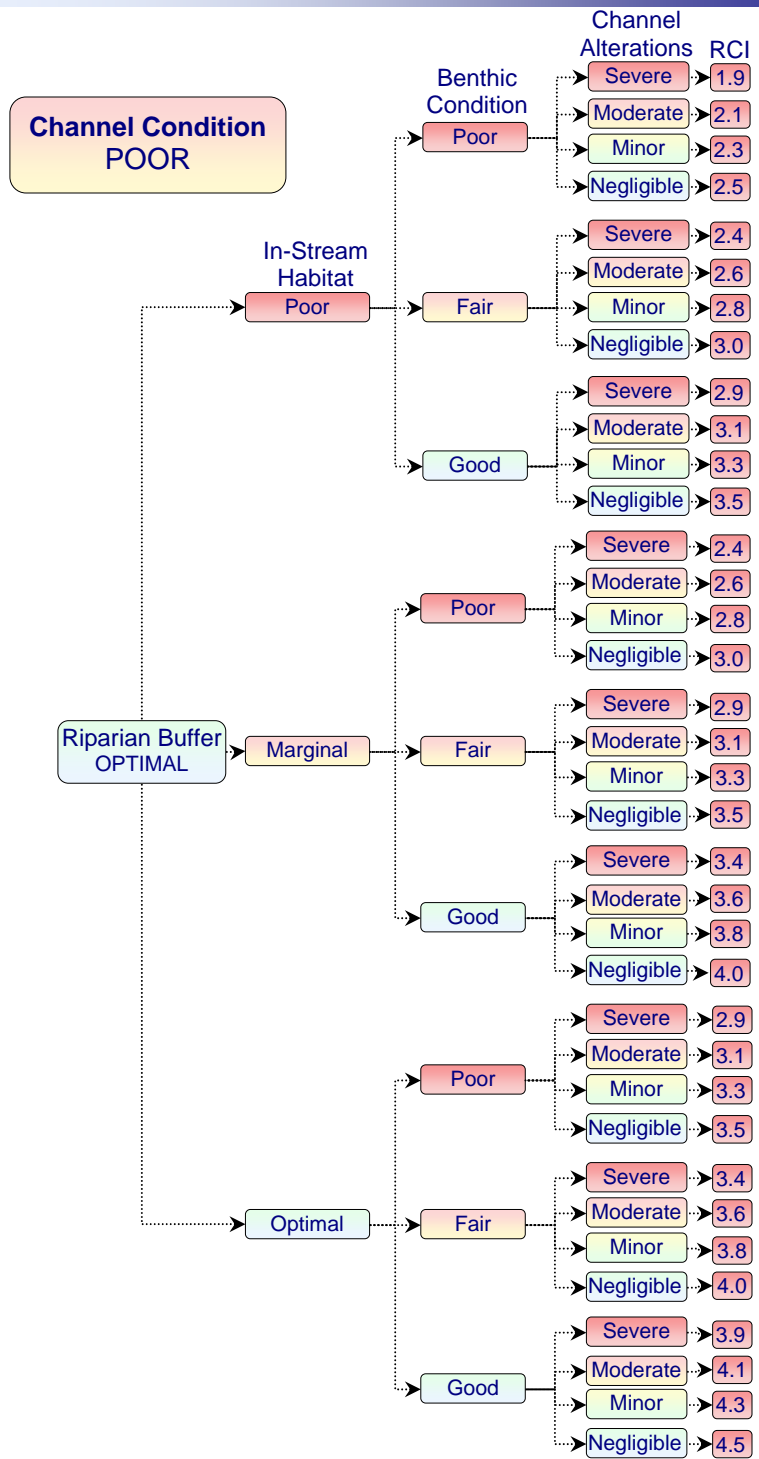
Channel Condition
POOR

Channel Alterations

RCI

Benthic Condition

In-Stream Habitat

Riparian Buffer
OPTIMAL

Poor
Poor
Severe 1.9
Moderate 2.1
Minor 2.3
Negligible 2.5
Fair
Severe 2.4
Moderate 2.6
Minor 2.8
Negligible 3.0
Good
Severe 2.9
Moderate 3.1
Minor 3.3
Negligible 3.5

Marginal
Poor
Severe 2.4
Moderate 2.6
Minor 2.8
Negligible 3.0
Fair
Severe 2.9
Moderate 3.1
Minor 3.3
Negligible 3.5
Good
Severe 3.4
Moderate 3.6
Minor 3.8
Negligible 4.0

Optimal
Poor
Severe 2.9
Moderate 3.1
Minor 3.3
Negligible 3.5
Fair
Severe 3.4
Moderate 3.6
Minor 3.8
Negligible 4.0
Good
Severe 3.9
Moderate 4.1
Minor 4.3
Negligible 4.5